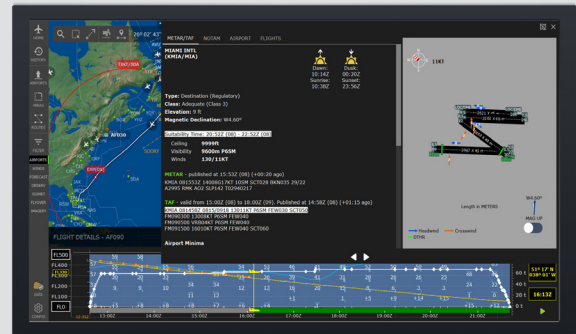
HOME
HISTORY
AIRPORTS
DRAW
ROUTES
FILTER
AIRPORTS
WINDS
FORECAST
OBSERV
SIGMET
FLYVER
IMAGERY
CONFIG

26° 02' 43"

TNT/JOA
AFR90
EXFOIE
FLIGHT DETAILS - AFO90

METAR/TAF NOTAM AIRPORT FLIGHTS

MIAMI INTL
(KMIA/MIA)

Dawn: 10:14Z
Dusk: 00:20Z
Sunrise: 10:38Z
Sunset: 23:56Z

Type: Destination (Regulatory)
Class: Adequate (Class 3)
Elevation: 9 ft
Magnetic Declination: W4.60°

Suitability Time: 20:52Z (08) - 22:52Z (08)
Ceiling 9999ft
Visibility 9600m P6SM
Winds 130/11KT

METAR - published at 15:53Z (08) (+00:20 ago)
KMIA 081553Z 14008G17KT 10SM SCT028 BKN035 29/22
A2995 RMK AO2 SLP142 T02940217

TAF - valid from 15:00Z (08) to 18:00Z (09). Published at 14:58Z (08) (+01:15 ago)
KMIA 081458Z 0815/0918 13011KT P6SM FEW030 SCT050
FM090300 13008KT P6SM FEW040
FM090500 VRB04KT P6SM FEW040
FM091500 16010KT P6SM FEW040 SCT060

Airport Minima

11KT

Length in METERS
Headwind Crosswind
OTHR
MAX UP

FL500
FL400
FL300
FL200
FL100
FLO

13:00Z 14:00Z 15:00Z 16:00Z 17:00Z 18:00Z 19:00Z 20:00Z 21:00Z

51° 17' N
038° 01' W
16:13Z